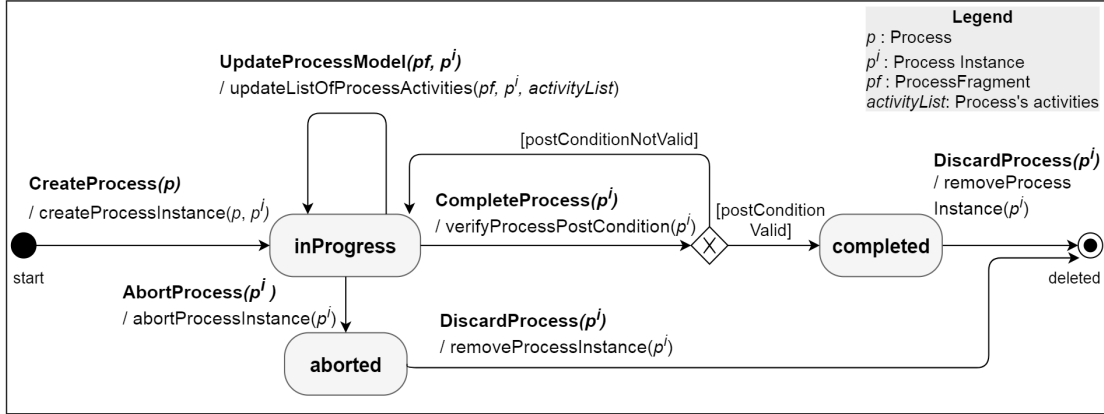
Legend
*p* : Process
$p^i$ : Process Instance
*pf* : ProcessFragment
*activityList*: Process's activities

**UpdateProcessModel**(*pf*, $p^i$)
/ updateListOfProcessActivities(*pf*, $p^i$, *activityList*)

[postConditionNotValid]

**CreateProcess**(*p*)
/ createProcessInstance(*p*, $p^i$)

**CompleteProcess**($p^i$)
/ verifyProcessPostCondition($p^i$)

[postCondition Valid]

**DiscardProcess**($p^i$)
/ removeProcess Instance($p^i$)

start

inProgress

X

completed

deleted

**AbortProcess**($p^i$)
/ abortProcessInstance($p^i$)

**DiscardProcess**($p^i$)
/ removeProcessInstance($p^i$)

aborted